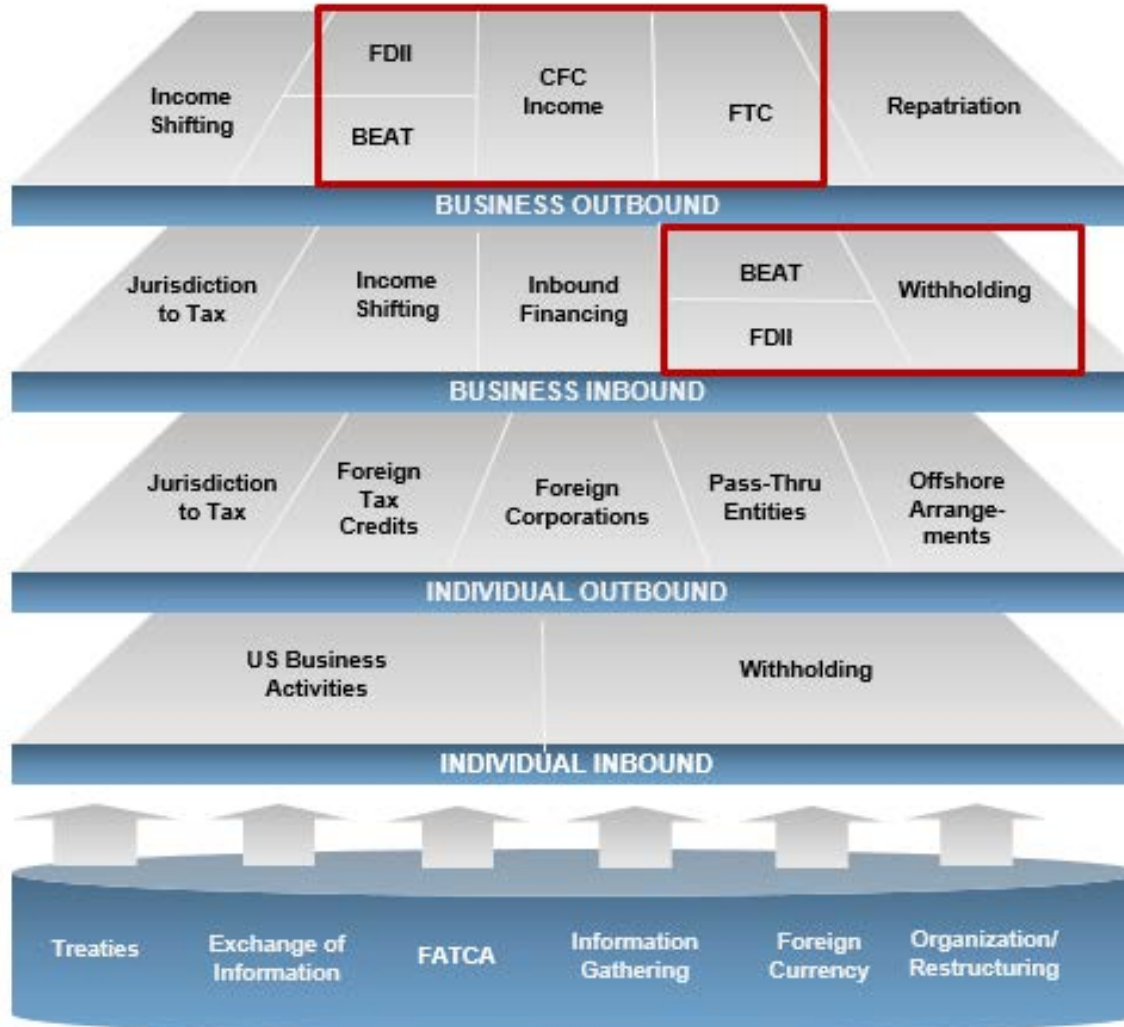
Income Shifting

FDII

BEAT

CFC Income

FTC

Repatriation

BUSINESS OUTBOUND

Jurisdiction to Tax

Income Shifting

Inbound Financing

BEAT

FDII

Withholding

BUSINESS INBOUND

Jurisdiction to Tax

Foreign Tax Credits

Foreign Corporations

Pass-Thru Entities

Offshore Arrangements

INDIVIDUAL OUTBOUND

US Business Activities

Withholding

INDIVIDUAL INBOUND

Treaties

Exchange of Information

FATCA

Information Gathering

Foreign Currency

Organization/ Restructuring